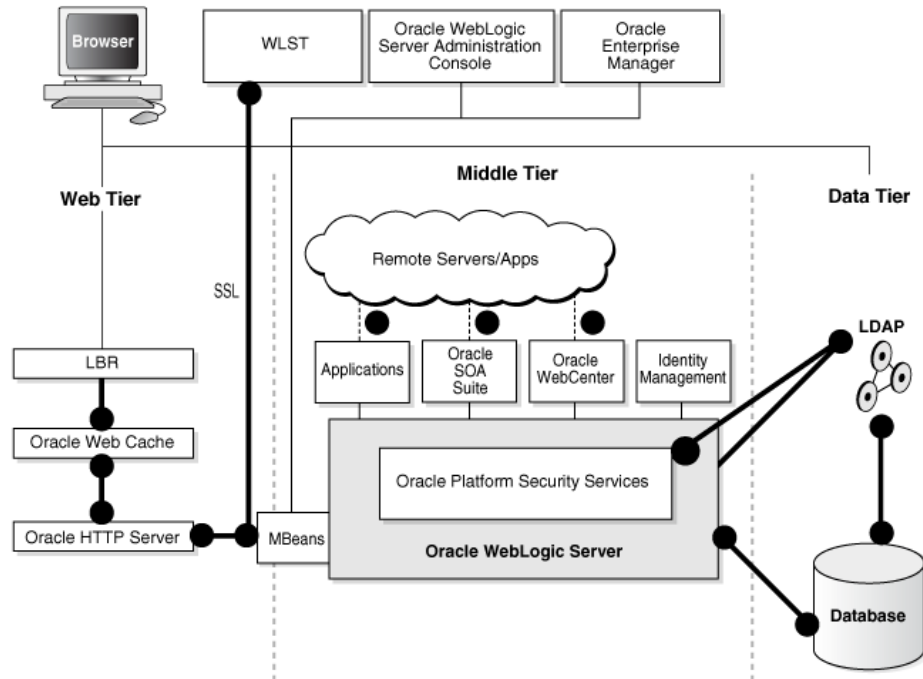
Browser

WLST

Oracle WebLogic Server Administration Console

Oracle Enterprise Manager

Middle Tier

Web Tier

Data Tier

Remote Servers/Apps

SSL

LDAP

LBR

Applications

Oracle SOA Suite

Oracle WebCenter

Identity Management

Oracle Web Cache

Oracle Platform Security Services

Oracle HTTP Server

MBeans

Oracle WebLogic Server

Database